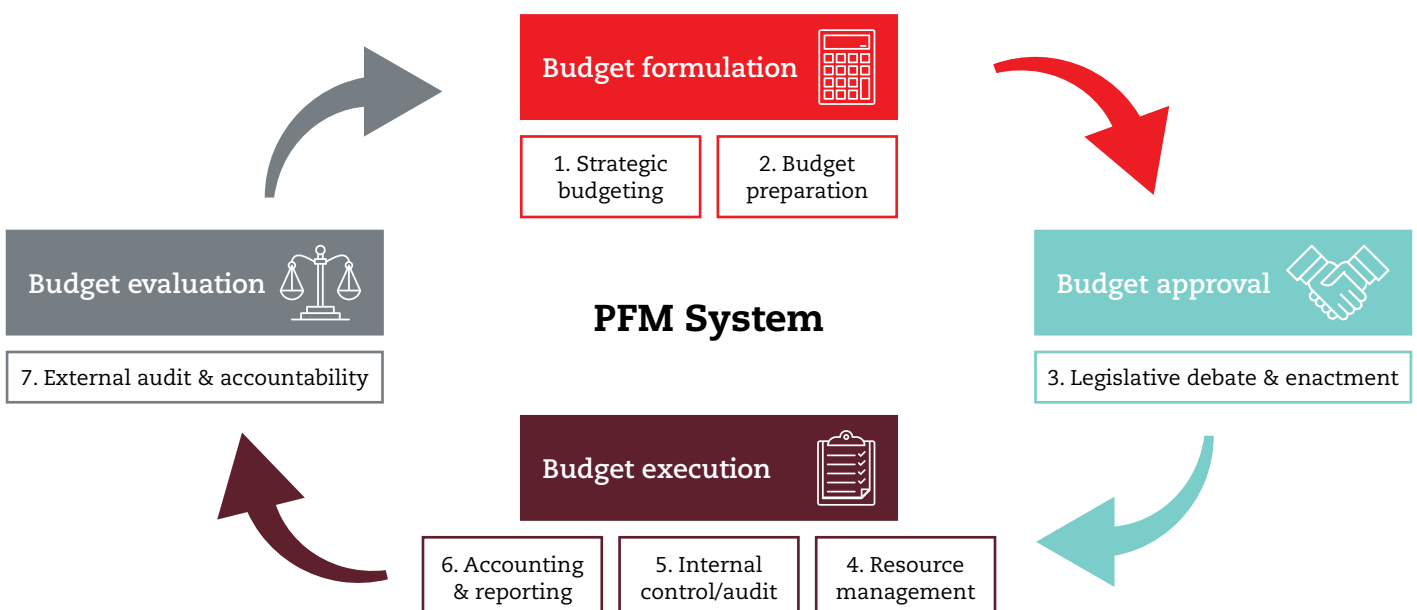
Budget formulation

1. Strategic budgeting

2. Budget preparation

Budget evaluation

7. External audit & accountability

PFM System

Budget approval

3. Legislative debate & enactment

Budget execution

6. Accounting & reporting

5. Internal control/audit

4. Resource management